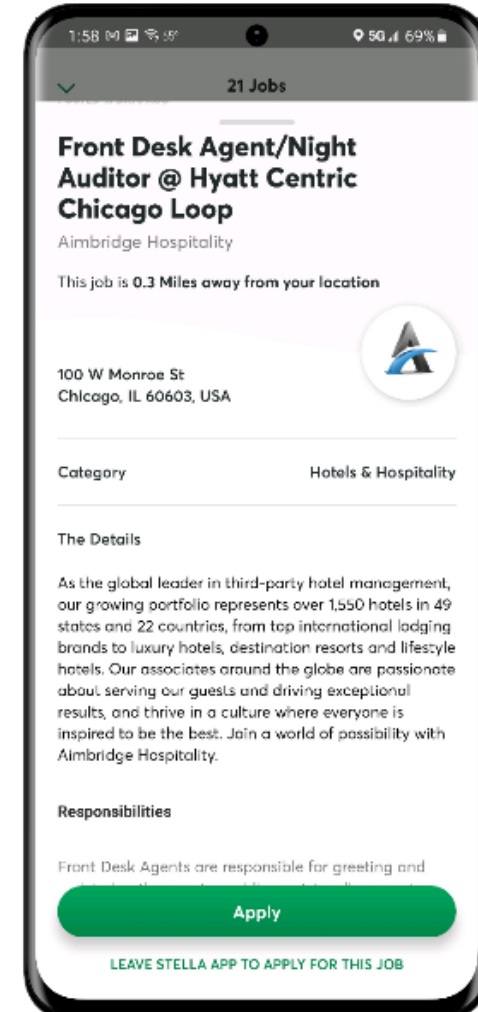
1:58 55° 5G 69%

21 Jobs

Front Desk Agent/Night Auditor @ Hyatt Centric Chicago Loop

Aimbridge Hospitality

This job is 0.3 Miles away from your location

100 W Monroe St
Chicago, IL 60603, USA

Category

Hotels & Hospitality

The Details

As the global leader in third-party hotel management, our growing portfolio represents over 1,550 hotels in 49 states and 22 countries, from top international lodging brands to luxury hotels, destination resorts and lifestyle hotels. Our associates around the globe are passionate about serving our guests and driving exceptional results, and thrive in a culture where everyone is inspired to be the best. Join a world of possibility with Aimbridge Hospitality.

Responsibilities

Front Desk Agents are responsible for greeting and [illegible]

Apply

LEAVE STELLA APP TO APPLY FOR THIS JOB